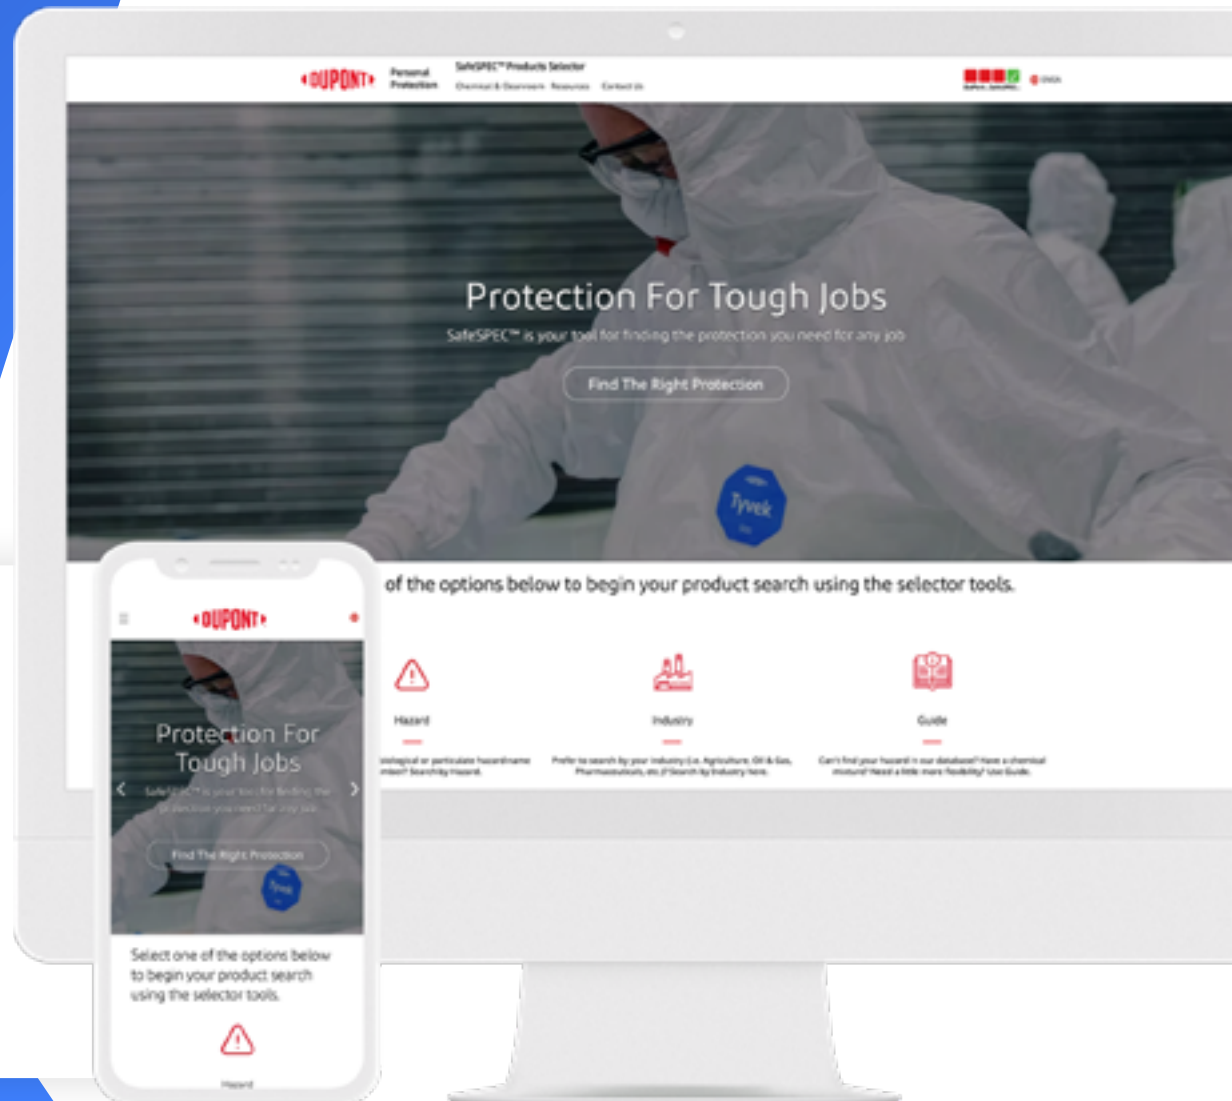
DUPONT Personal Protection

SafeSPEC™ Products Selector

Chemical & Cleanroom Resources Contact Us

Protection For Tough Jobs

SafeSPEC™ is your tool for finding the protection you need for any job

Find The Right Protection

Tyvek

of the options below to begin your product search using the selector tools.

Hazard

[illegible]

Industry

Prefer to search by your industry (i.e. Agriculture, Oil & Gas, Pharmaceuticals, etc.)? Search by Industry here.

Guide

Can't find your hazard in our database? Have a chemical mixture? Need a little more flexibility? Use Guide.

DUPONT

Protection For Tough Jobs

SafeSPEC™ is your tool for finding the protection you need for any job

Find The Right Protection

Tyvek

Select one of the options below to begin your product search using the selector tools.

Hazard